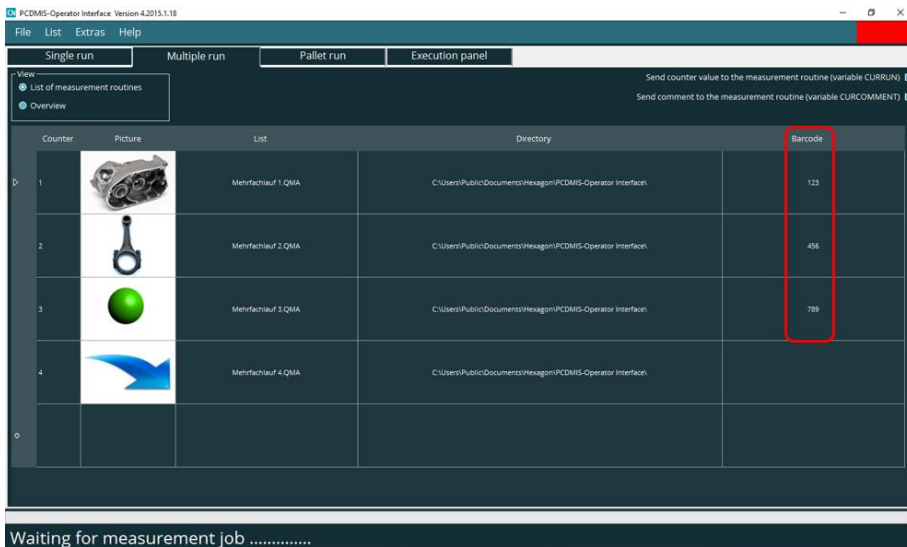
PCDMIS-Operator Interface Version 4.2015.1.18

File List Extras Help

Single run | Multiple run | Pallet run | Execution panel

View
List of measurement routines
Overview

Send counter value to the measurement routine (variable CURRUN)

Send comment to the measurement routine (variable CURCOMMENT)

| Counter | Picture | List | Directory | Barcode |
|---|---|---|---|---|
| 1 | | Mehrfachlauf 1.QMA | C:\Users\Public\Documents\Hexagon\PCDMIS-Operator Interface\ | 123 |
| 2 | | Mehrfachlauf 2.QMA | C:\Users\Public\Documents\Hexagon\PCDMIS-Operator Interface\ | 456 |
| 3 | | Mehrfachlauf 3.QMA | C:\Users\Public\Documents\Hexagon\PCDMIS-Operator Interface\ | 789 |
| 4 | | Mehrfachlauf 4.QMA | C:\Users\Public\Documents\Hexagon\PCDMIS-Operator Interface\ | |
| | | | | |

Waiting for measurement job ..............